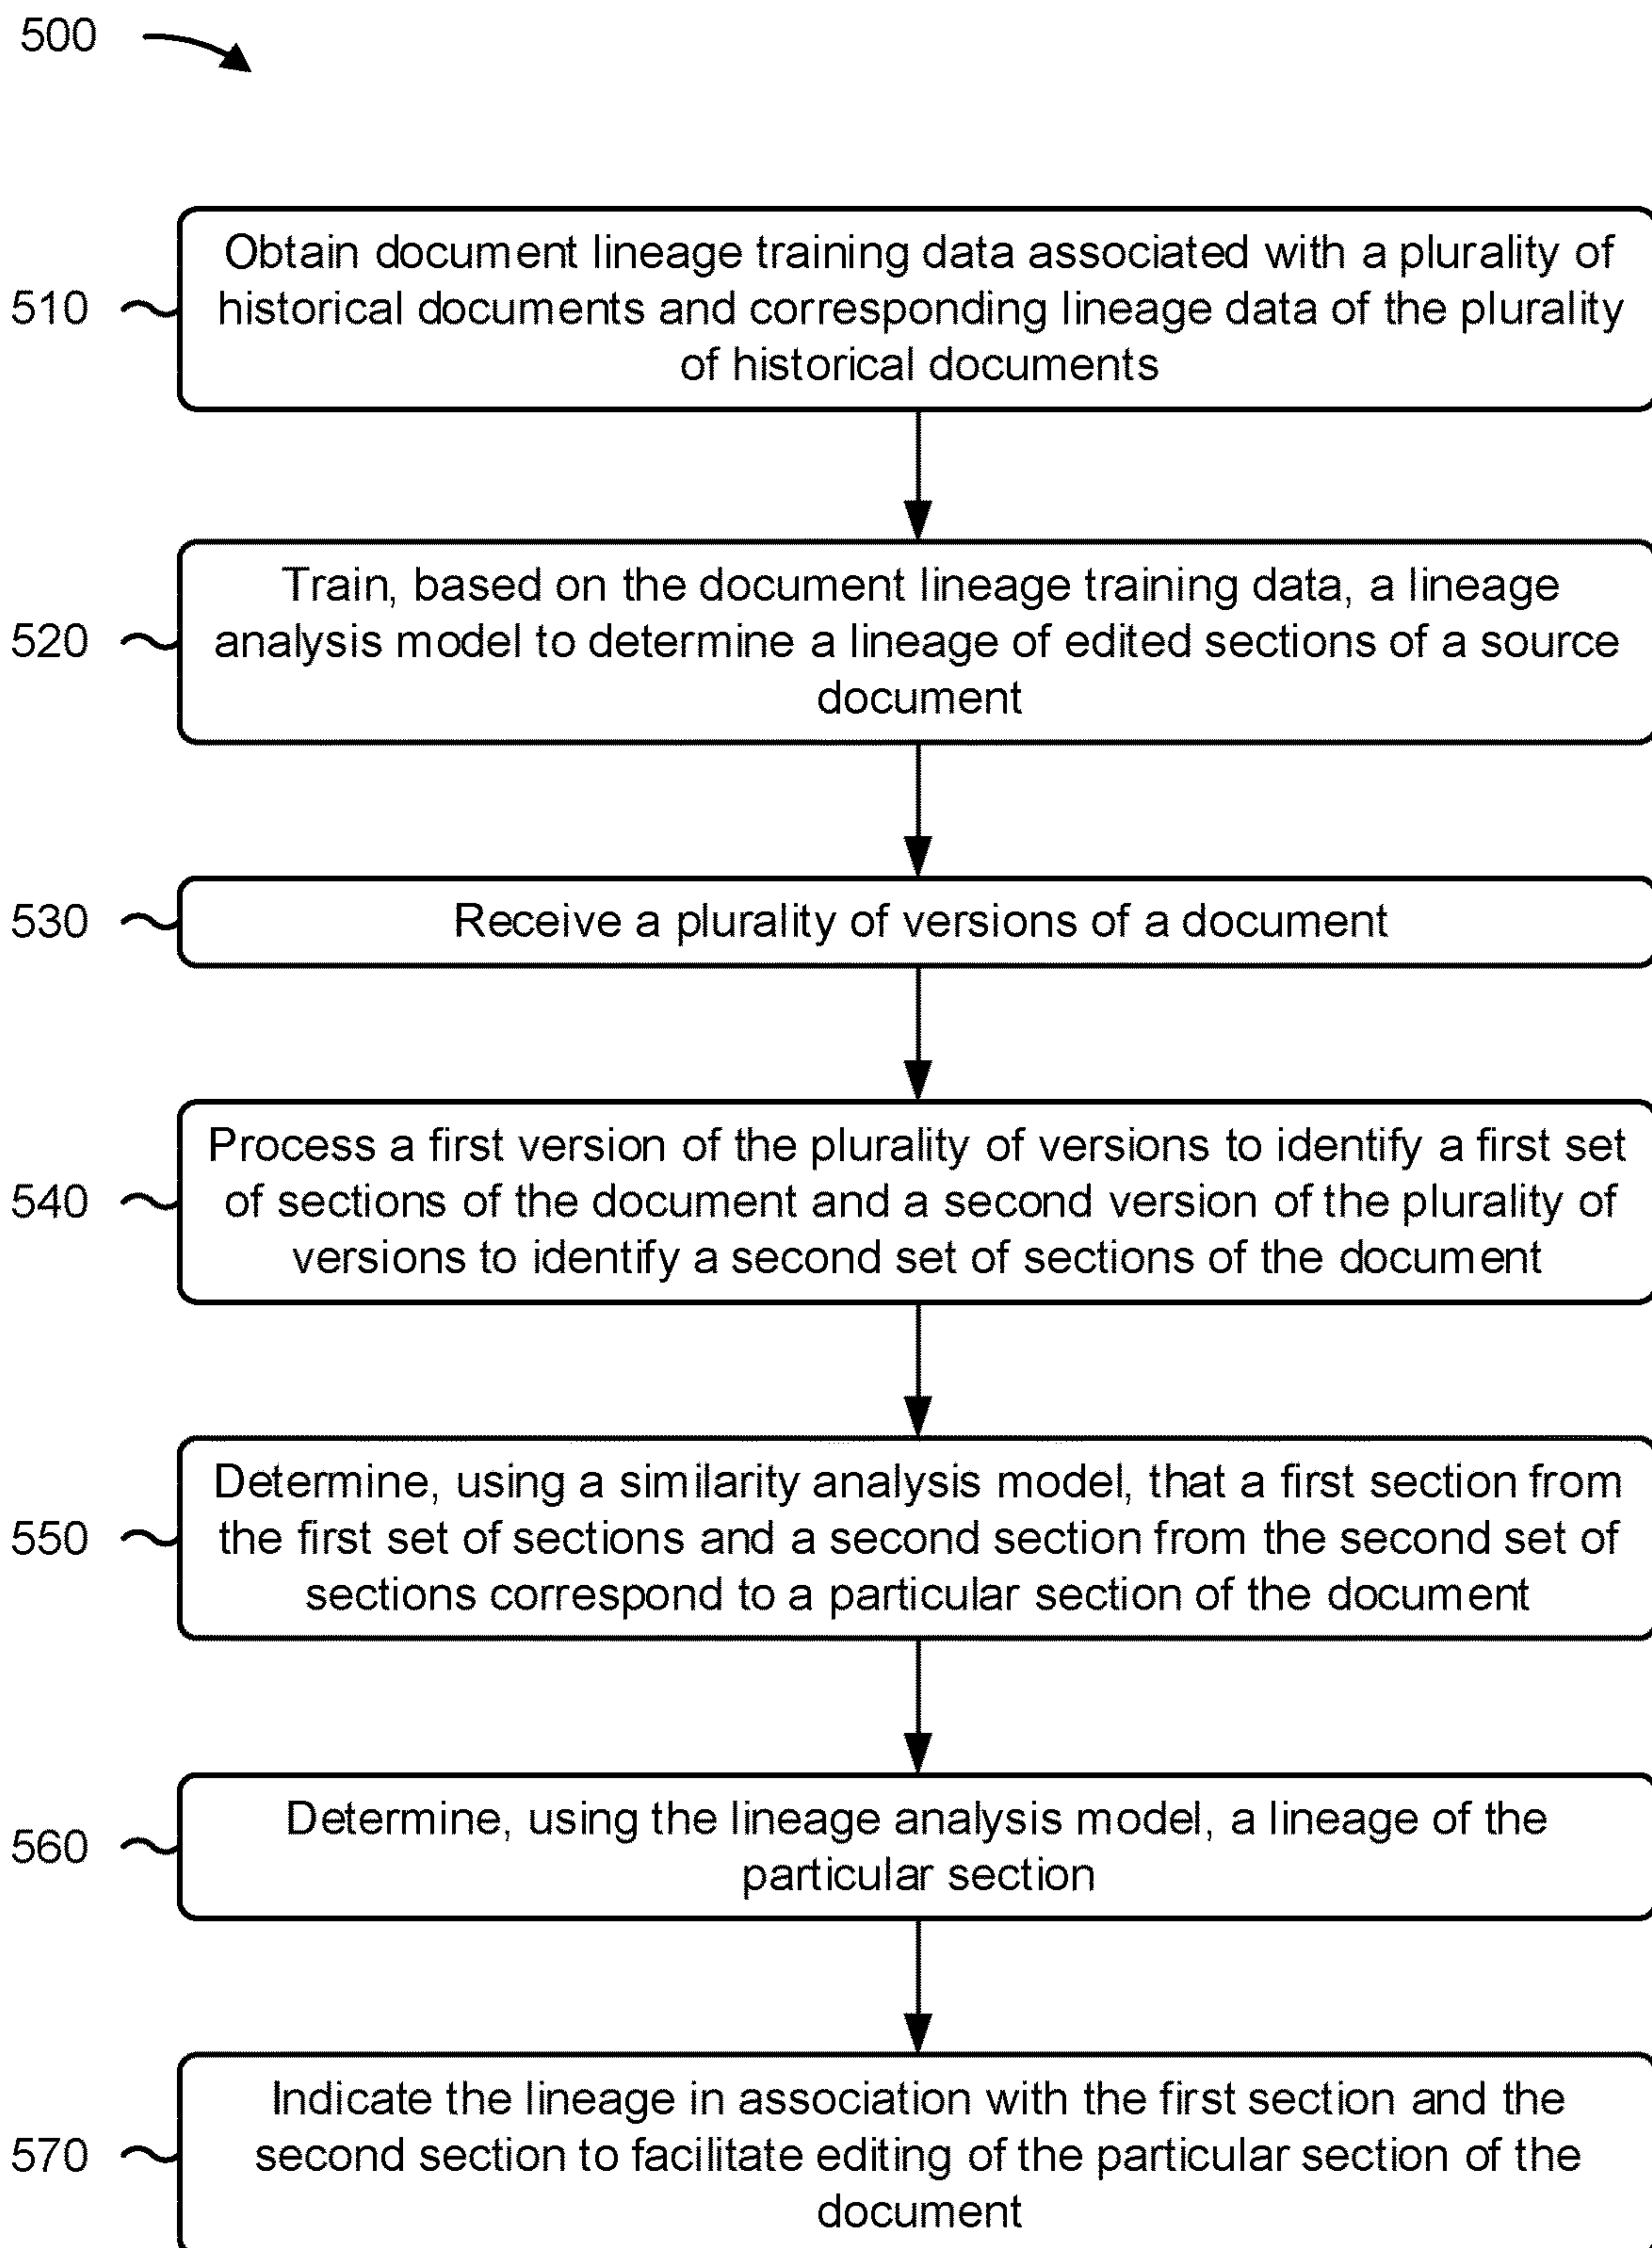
500

510 Obtain document lineage training data associated with a plurality of historical documents and corresponding lineage data of the plurality of historical documents

520 Train, based on the document lineage training data, a lineage analysis model to determine a lineage of edited sections of a source document

530 Receive a plurality of versions of a document

540 Process a first version of the plurality of versions to identify a first set of sections of the document and a second version of the plurality of versions to identify a second set of sections of the document

550 Determine, using a similarity analysis model, that a first section from the first set of sections and a second section from the second set of sections correspond to a particular section of the document

560 Determine, using the lineage analysis model, a lineage of the particular section

570 Indicate the lineage in association with the first section and the second section to facilitate editing of the particular section of the document